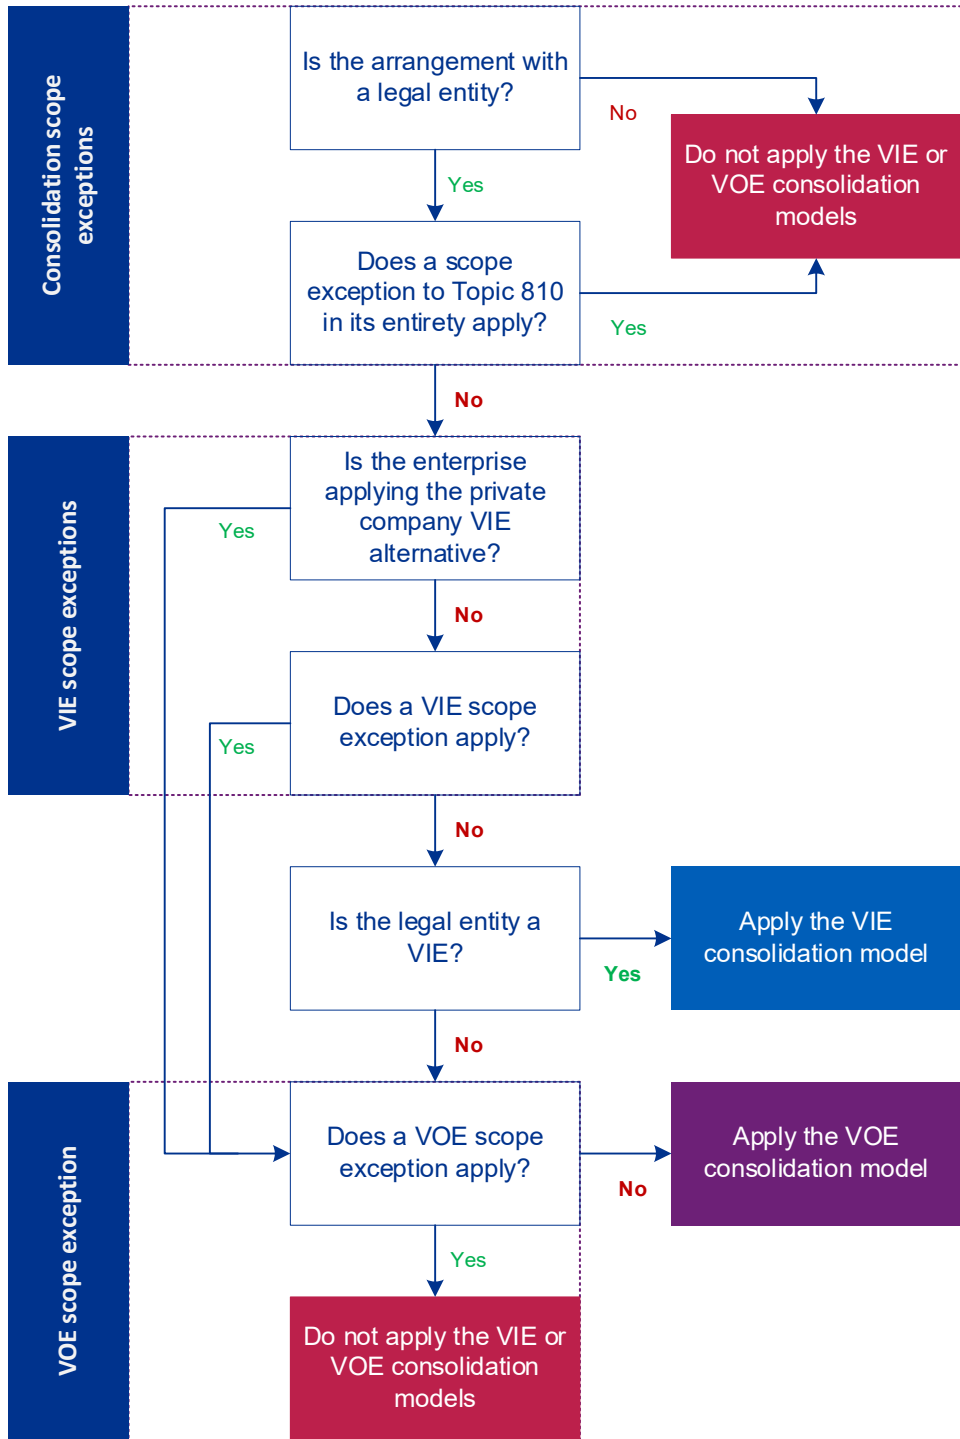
Consolidation scope exceptions

Is the arrangement with a legal entity?

No

Do not apply the VIE or VOE consolidation models

Yes

Does a scope exception to Topic 810 in its entirety apply?

Yes

No

VIE scope exceptions

Is the enterprise applying the private company VIE alternative?

Yes

No

Does a VIE scope exception apply?

Yes

No

Is the legal entity a VIE?

Apply the VIE consolidation model

Yes

No

VOE scope exception

Does a VOE scope exception apply?

Apply the VOE consolidation model

No

Yes

Do not apply the VIE or VOE consolidation models